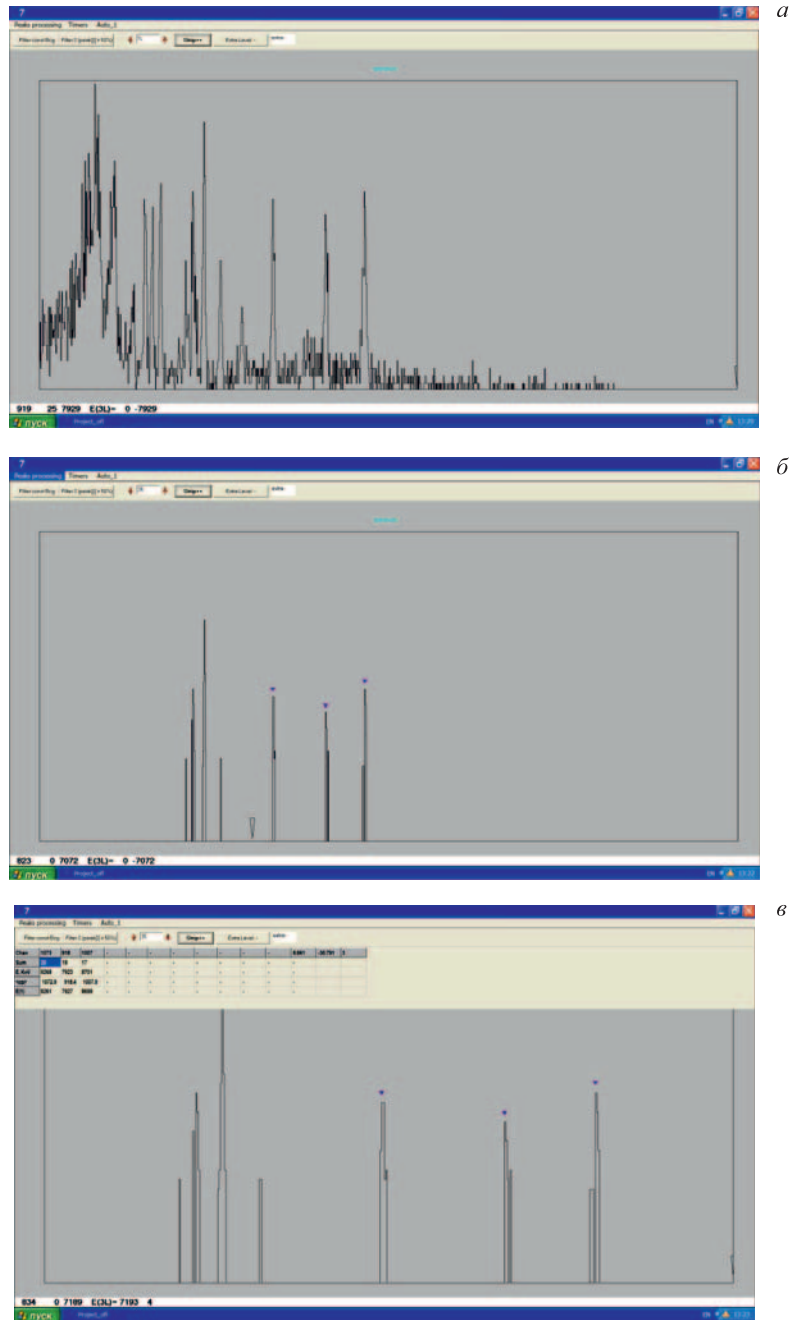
а

Peaks processing Timers Auto_1

Filter const/Sig Filter 2 (peak)(>10%) Старт Extra Level

919 25 7929 E(3L)= 0 -7929

пуск Project_off

б

Peaks processing Timers Auto_1

Filter const/Sig Filter 2 (peak)(>10%) Старт Extra Level

823 0 7072 E(3L)= 0 -7072

пуск Project_off

в

Peaks processing Timers Auto_1

Filter const/Sig Filter 2 (peak)(>10%) Старт Extra Level

| Chan | 1073 | 918 | 1007 |
|---|---|---|---|
| Sum | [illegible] | 19 | 17 |
| E,KeV | 8268 | 7923 | 8701 |
| 1097 | 1072.9 | 1154 | 1007.5 |
| E(1) | 8261 | 7927 | 8666 |

834 0 7189 E(3L)= 7193 4

пуск Project_off